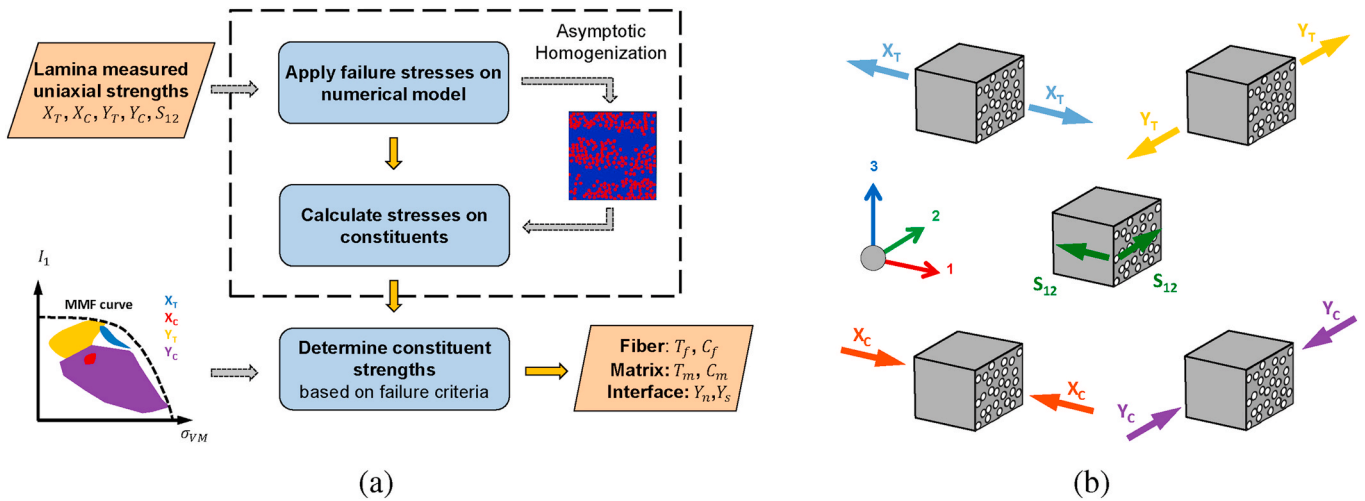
Lamina measured uniaxial strengths
$X_T, X_C, Y_T, Y_C, S_{12}$

Apply failure stresses on numerical model

Asymptotic Homogenization

Calculate stresses on constituents

$I_1$

MMF curve

$X_T$
$X_C$
$Y_T$
$Y_C$

$\sigma_{VM}$

Determine constituent strengths based on failure criteria

Fiber: $T_f$, $C_f$
Matrix: $T_m$, $C_m$
Interface: $Y_n$,$Y_s$

(a)

$X_T$
$X_T$
$Y_T$
$Y_T$
3
2
1
$S_{12}$
$S_{12}$
$X_C$
$X_C$
$Y_C$
$Y_C$

(b)